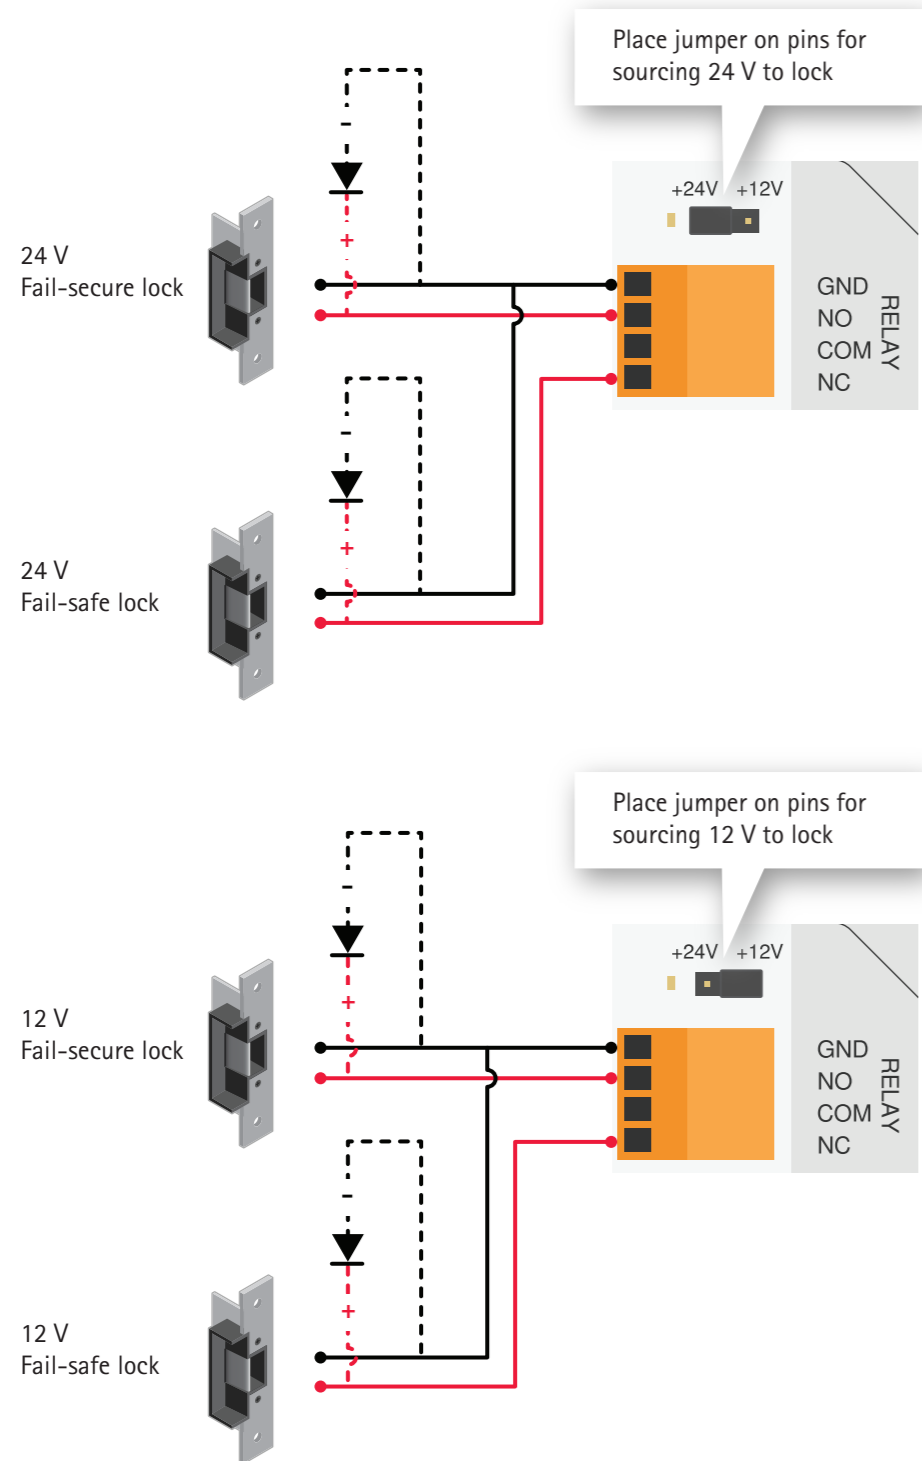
Place jumper on pins for sourcing 24 V to lock

+24V +12V

-

+

24 V
Fail-secure lock

GND
NO
COM
NC

RELAY

-

+

24 V
Fail-safe lock

Place jumper on pins for sourcing 12 V to lock

+24V +12V

-

+

12 V
Fail-secure lock

GND
NO
COM
NC

RELAY

-

+

12 V
Fail-safe lock